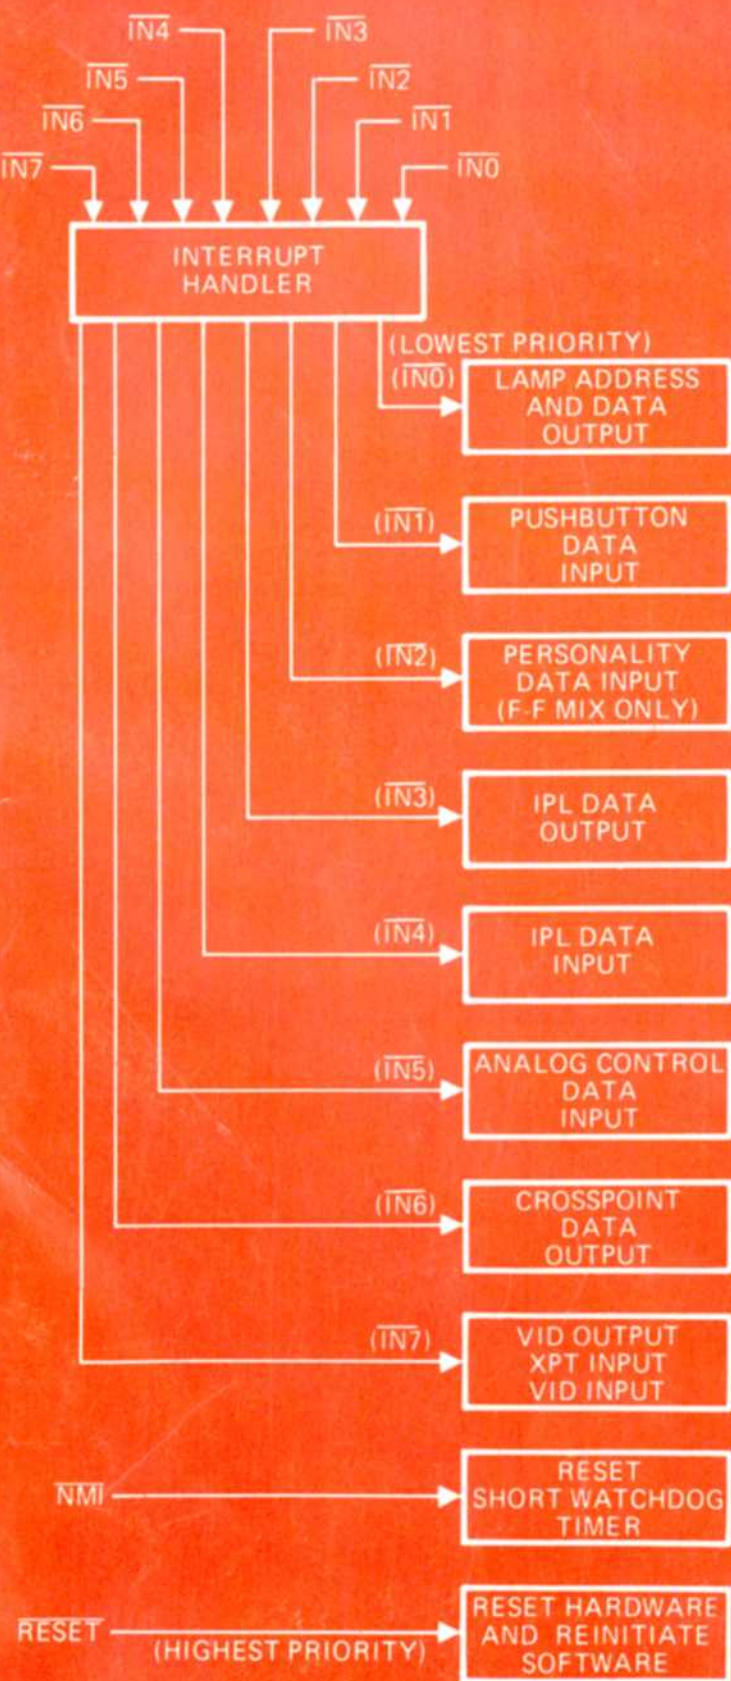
$\overline{IN4}$ $\overline{IN3}$
$\overline{IN5}$ $\overline{IN2}$
$\overline{IN6}$ $\overline{IN1}$
$\overline{IN7}$ $\overline{IN0}$

INTERRUPT HANDLER

(LOWEST PRIORITY)
($\overline{IN0}$) LAMP ADDRESS AND DATA OUTPUT

($\overline{IN1}$) PUSHBUTTON DATA INPUT

($\overline{IN2}$) PERSONALITY DATA INPUT (F-F MIX ONLY)

($\overline{IN3}$) IPL DATA OUTPUT

($\overline{IN4}$) IPL DATA INPUT

($\overline{IN5}$) ANALOG CONTROL DATA INPUT

($\overline{IN6}$) CROSSPOINT DATA OUTPUT

($\overline{IN7}$) VID OUTPUT XPT INPUT VID INPUT

$\overline{NMI}$ RESET SHORT WATCHDOG TIMER

$\overline{RESET}$ (HIGHEST PRIORITY) RESET HARDWARE AND REINITIATE SOFTWARE